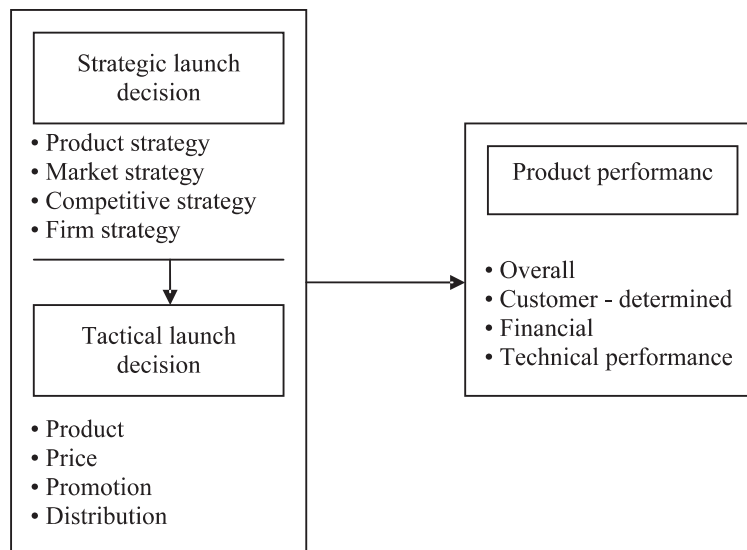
Strategic launch decision

• Product strategy
• Market strategy
• Competitive strategy
• Firm strategy

Tactical launch decision

• Product
• Price
• Promotion
• Distribution

Product performanc

• Overall
• Customer - determined
• Financial
• Technical performance